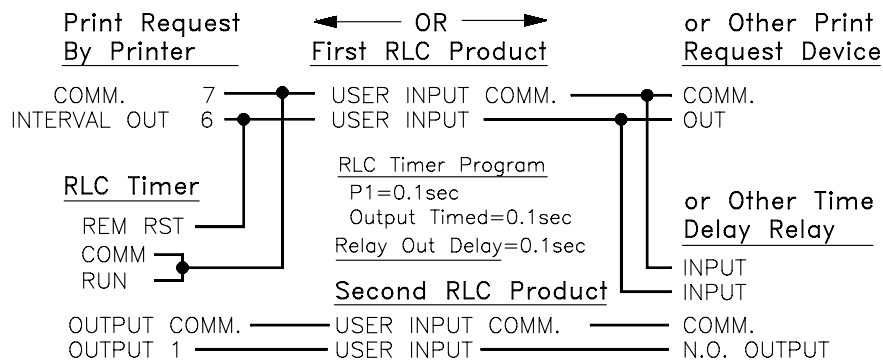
Print Request
By Printer

OR

First RLC Product

or Other Print
Request Device

COMM. 7
INTERVAL OUT 6

USER INPUT COMM.
USER INPUT

COMM.
OUT

RLC Timer Program
P1=0.1sec
Output Timed=0.1sec
Relay Out Delay=0.1sec

RLC Timer

REM RST
COMM
RUN

or Other Time
Delay Relay

INPUT
INPUT

Second RLC Product

OUTPUT COMM.
OUTPUT 1

USER INPUT COMM.
USER INPUT

COMM.
N.O. OUTPUT